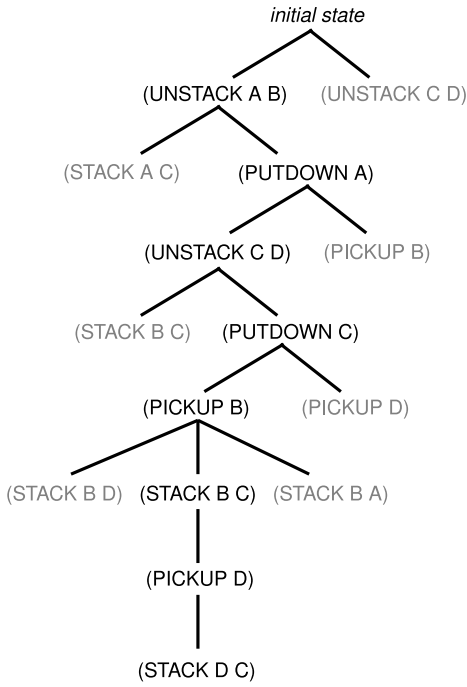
initial state

(UNSTACK A B) (UNSTACK C D)

(STACK A C) (PUTDOWN A)

(UNSTACK C D) (PICKUP B)

(STACK B C) (PUTDOWN C)

(PICKUP B) (PICKUP D)

(STACK B D) (STACK B C) (STACK B A)

(PICKUP D)

(STACK D C)